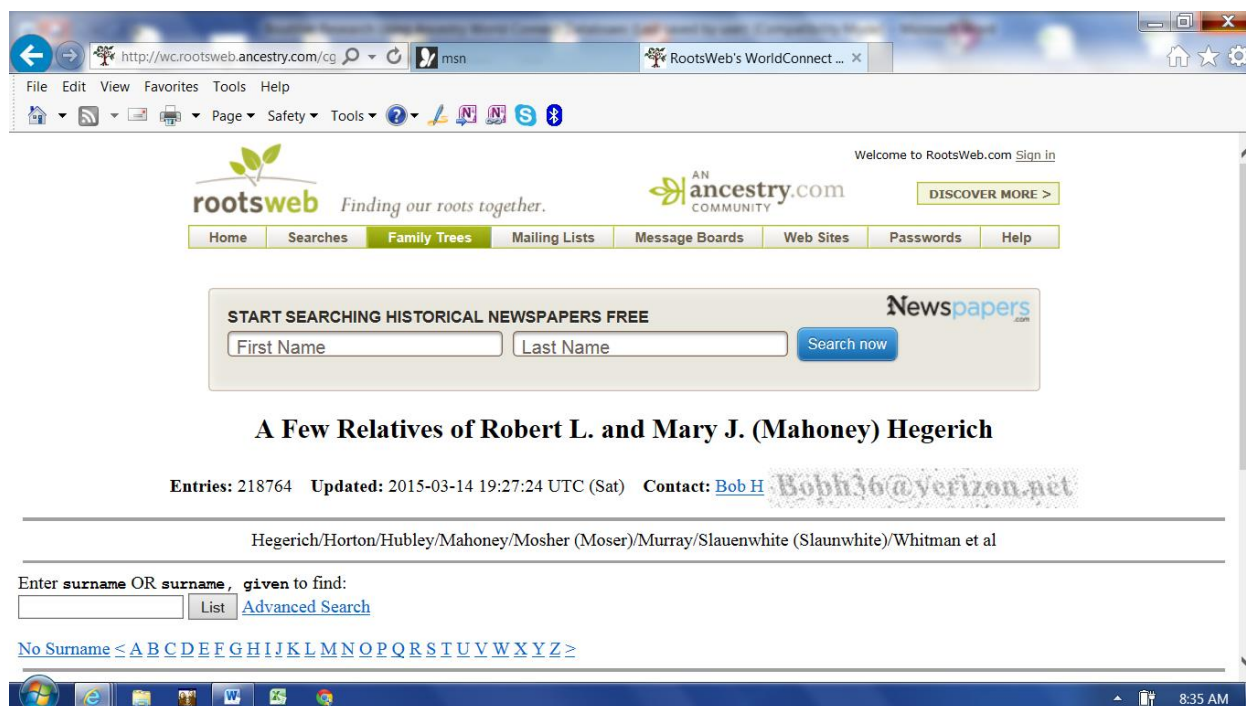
http://wc.rootsweb.ancestry.com/cg msn RootsWeb's WorldConnect ... ×

File Edit View Favorites Tools Help

Page ▾ Safety ▾ Tools ▾

rootsweb Finding our roots together.

AN ancestry.com COMMUNITY

Welcome to RootsWeb.com Sign in

DISCOVER MORE >

Home | Searches | Family Trees | Mailing Lists | Message Boards | Web Sites | Passwords | Help

START SEARCHING HISTORICAL NEWSPAPERS FREE

Newspapers.com

First Name | Last Name | Search now

A Few Relatives of Robert L. and Mary J. (Mahoney) Hegerich

Entries: 218764 Updated: 2015-03-14 19:27:24 UTC (Sat) Contact: Bob H Bobh36@verizon.net

Hegerich/Horton/Hubley/Mahoney/Mosher (Moser)/Murray/Slauenwhite (Slaunwhite)/Whitman et al

Enter surname OR surname, given to find:

List Advanced Search

No Surname < A B C D E F G H I J K L M N O P Q R S T U V W X Y Z >

8:35 AM